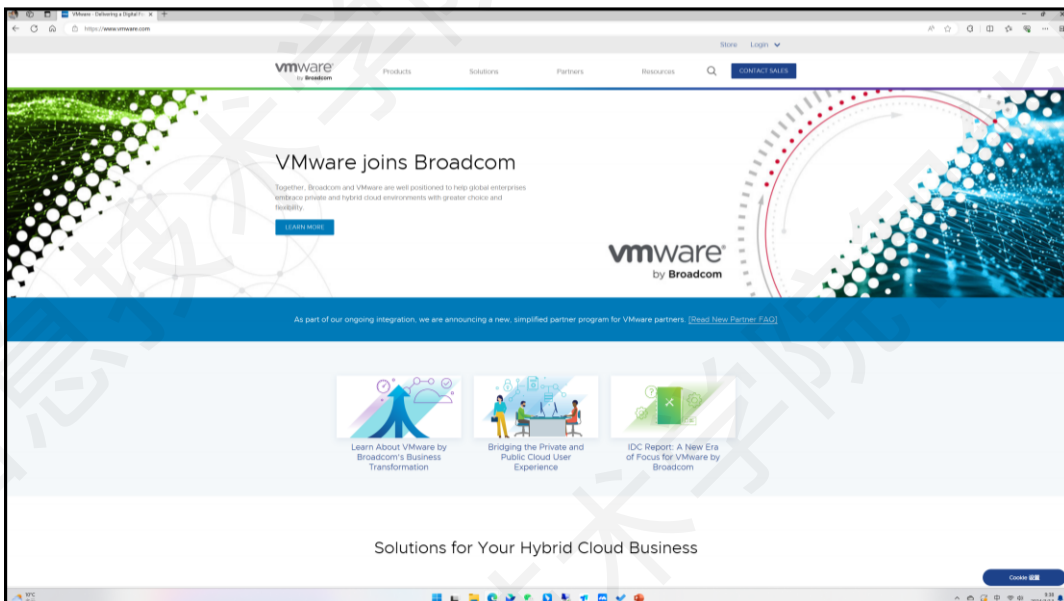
VMware - Delivering a Digital Fo

https://www.vmware.com

Store Login

vmware by Broadcom

Products Solutions Partners Resources

CONTACT SALES

VMware joins Broadcom

Together, Broadcom and VMware are well positioned to help global enterprises embrace private and hybrid cloud environments with greater choice and flexibility.

LEARN MORE

vmware by Broadcom

As part of our ongoing integration, we are announcing a new, simplified partner program for VMware partners. [Read New Partner FAQ]

Learn About VMware by Broadcom's Business Transformation

Bridging the Private and Public Cloud User Experience

IDC Report: A New Era of Focus for VMware by Broadcom

Solutions for Your Hybrid Cloud Business

Cookie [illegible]